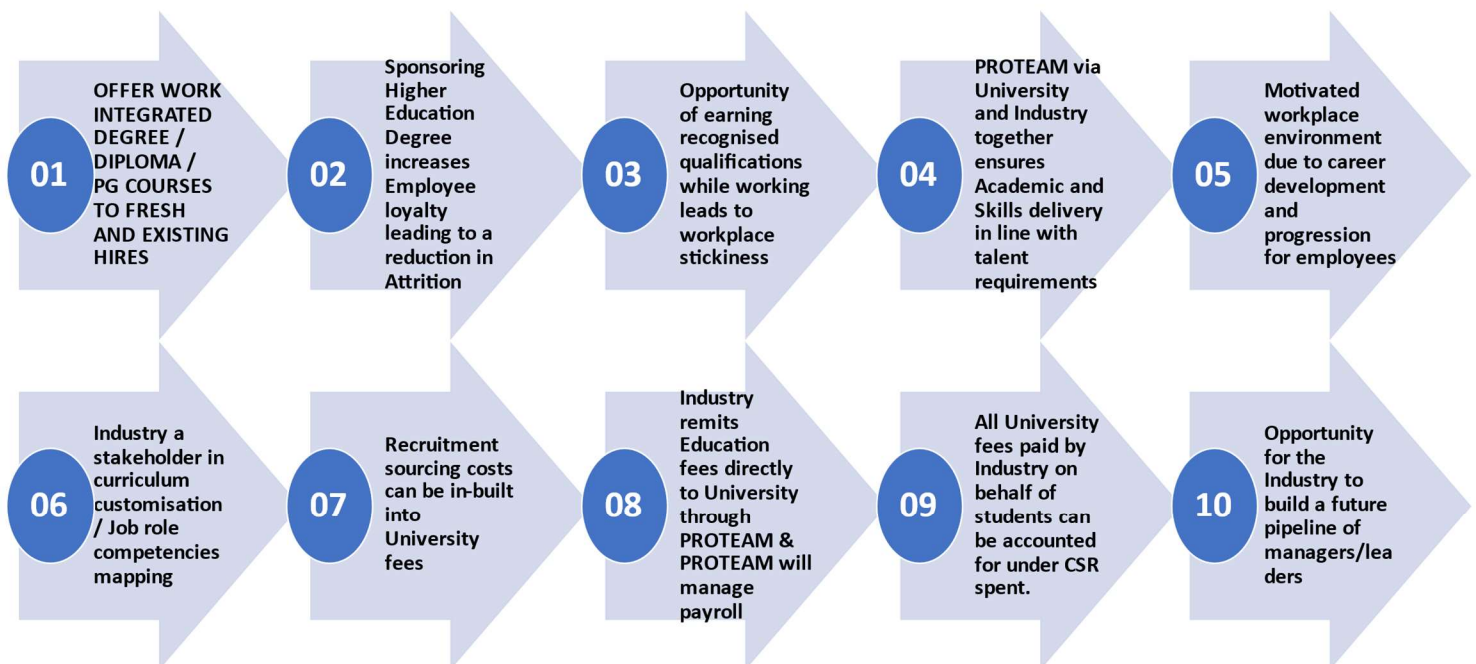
01

OFFER WORK INTEGRATED DEGREE / DIPLOMA / PG COURSES TO FRESH AND EXISTING HIRES

02

Sponsoring Higher Education Degree increases Employee loyalty leading to a reduction in Attrition

03

Opportunity of earning recognised qualifications while working leads to workplace stickiness

04

PROTEAM via University and Industry together ensures Academic and Skills delivery in line with talent requirements

05

Motivated workplace environment due to career development and progression for employees

06

Industry a stakeholder in curriculum customisation / Job role competencies mapping

07

Recruitment sourcing costs can be in-built into University fees

08

Industry remits Education fees directly to University through PROTEAM & PROTEAM will manage payroll

09

All University fees paid by Industry on behalf of students can be accounted for under CSR spent.

10

Opportunity for the Industry to build a future pipeline of managers/leaders